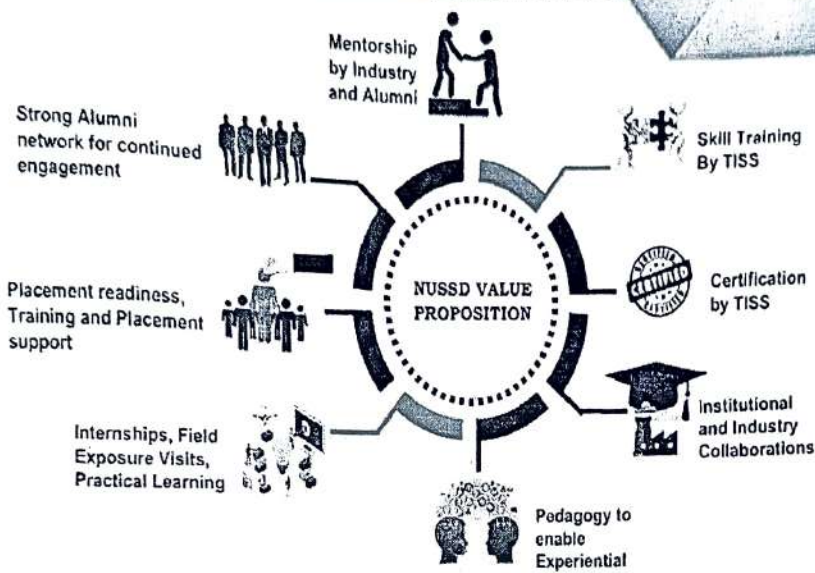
Mentorship by Industry and Alumni

Skill Training By TISS

Strong Alumni network for continued engagement

NUSSD VALUE PROPOSITION

Certification by TISS

CERTIFIED

Placement readiness, Training and Placement support

Institutional and Industry Collaborations

Internships, Field Exposure Visits, Practical Learning

Pedagogy to enable Experiential